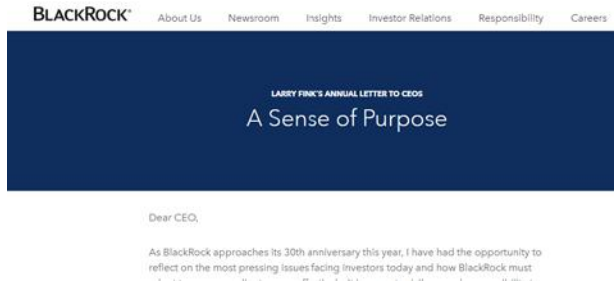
BLACKROCK®

About Us Newsroom Insights Investor Relations Responsibility Careers

LARRY FINK'S ANNUAL LETTER TO CEOS

A Sense of Purpose

Dear CEO,

As BlackRock approaches its 30th anniversary this year, I have had the opportunity to reflect on the most pressing issues facing investors today and how BlackRock must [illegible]